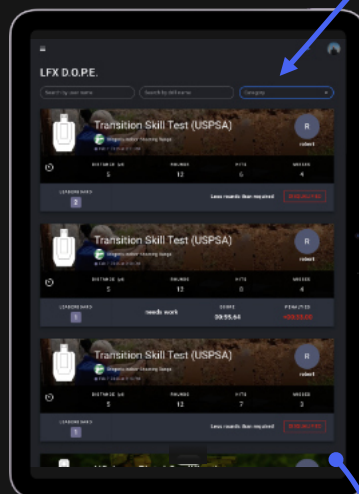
LFX D.O.P.E.

Search by user name

Search by drill name

Category

Transition Skill Test (USPSA)

R
robert

| DISTANCE (yd) | ROUNDS | HITS | MISSES |
|---|---|---|---|
| 5 | 12 | 6 | 6 |

LEADERBOARD
2

Less rounds than required

Transition Skill Test (USPSA)

R
robert

| DISTANCE (yd) | ROUNDS | HITS | MISSES |
|---|---|---|---|
| 5 | 12 | 8 | 4 |

LEADERBOARD
1

needs work

SCORE
00:55.64

PENALTIES

Transition Skill Test (USPSA)

R
robert

| DISTANCE (yd) | ROUNDS | HITS | MISSES |
|---|---|---|---|
| 5 | 12 | 7 | 3 |

LEADERBOARD
1

Less rounds than required